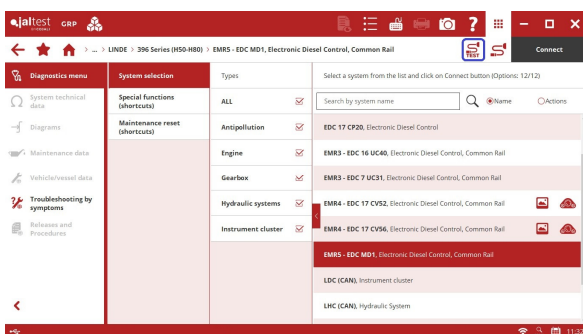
jaltest GRP

... > LINDE > 396 Series (H50-H80) > EMR5 - EDC MD1, Electronic Diesel Control, Common Rail

TEST

Connect

Diagnostics menu

System technical data

Diagrams

Maintenance data

Vehicle/vessel data

Troubleshooting by symptoms

Releases and Procedures

System selection

Special functions (shortcuts)

Maintenance reset (shortcuts)

Types

ALL

Antipollution

Engine

Gearbox

Hydraulic systems

Instrument cluster

Select a system from the list and click on Connect button (Options: 12/12)

Search by system name

Name

Actions

EDC 17 CP20, Electronic Diesel Control

EMR3 - EDC 16 UC40, Electronic Diesel Control, Common Rail

EMR3 - EDC 7 UC31, Electronic Diesel Control, Common Rail

EMR4 - EDC 17 CV52, Electronic Diesel Control, Common Rail

EMR4 - EDC 17 CV56, Electronic Diesel Control, Common Rail

EMR5 - EDC MD1, Electronic Diesel Control, Common Rail

LDC (CAN), Instrument cluster

LHC (CAN), Hydraulic System

11:5